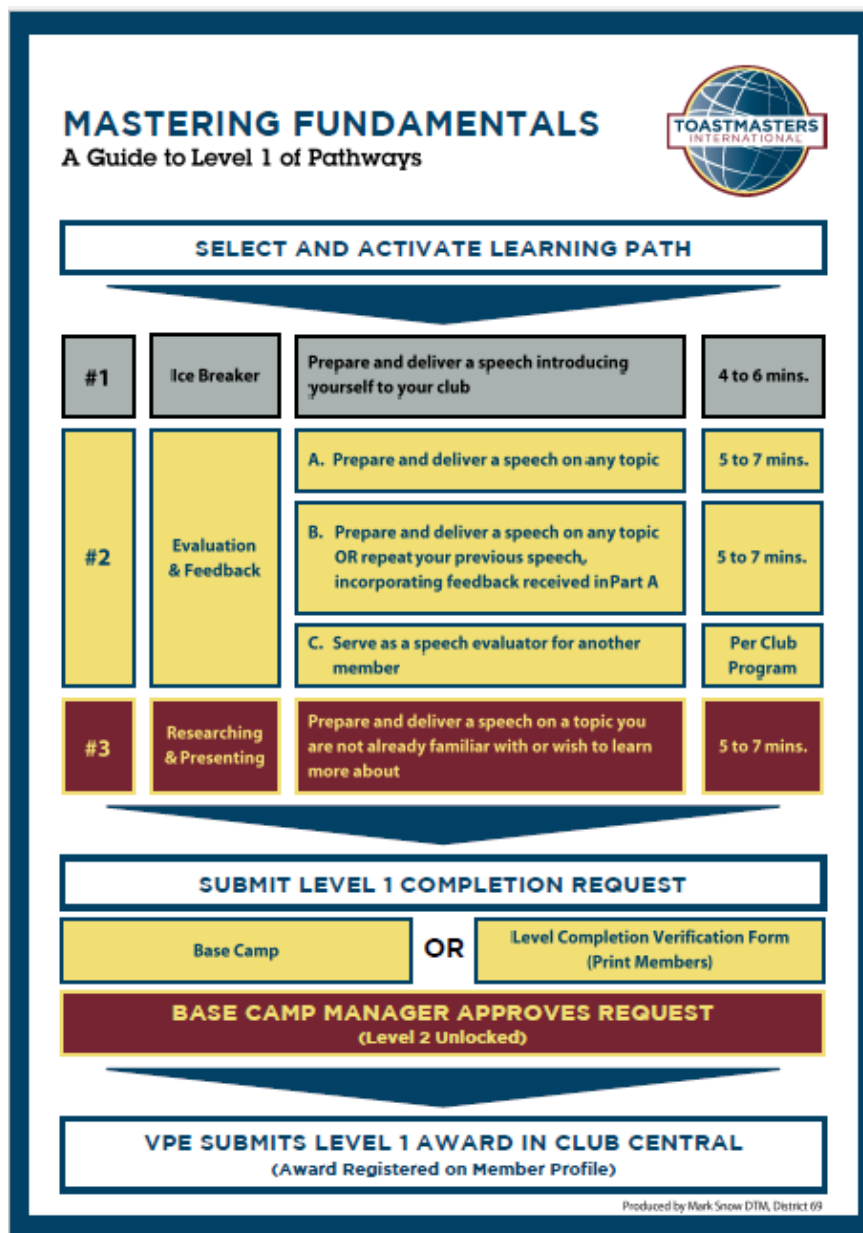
MASTERING FUNDAMENTALS
A Guide to Level 1 of Pathways

TOASTMASTERS INTERNATIONAL

SELECT AND ACTIVATE LEARNING PATH

| | | | |
|---|---|---|---|
| #1 | Ice Breaker | Prepare and deliver a speech introducing yourself to your club | 4 to 6 mins. |
| #2 | Evaluation & Feedback | A. Prepare and deliver a speech on any topic | 5 to 7 mins. |
| | | B. Prepare and deliver a speech on any topic OR repeat your previous speech, incorporating feedback received in Part A | 5 to 7 mins. |
| | | C. Serve as a speech evaluator for another member | Per Club Program |
| #3 | Researching & Presenting | Prepare and deliver a speech on a topic you are not already familiar with or wish to learn more about | 5 to 7 mins. |

SUBMIT LEVEL 1 COMPLETION REQUEST

Base Camp OR Level Completion Verification Form (Print Members)

BASE CAMP MANAGER APPROVES REQUEST
(Level 2 Unlocked)

VPE SUBMITS LEVEL 1 AWARD IN CLUB CENTRAL
(Award Registered on Member Profile)

Produced by Mark Snow DTM, District 69